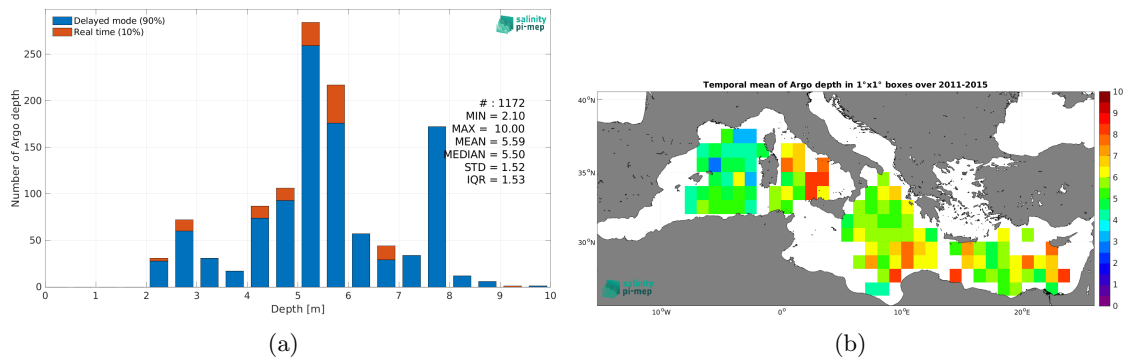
Delayed mode (90%)
Real time (10%)

salinity pi-mep

Number of Argo depth

250
200
150
100
50
0

# : 1172
MIN = 2.10
MAX = 10.00
MEAN = 5.59
MEDIAN = 5.50
STD = 1.52
IQR = 1.53

0 1 2 3 4 5 6 7 8 9 10
Depth [m]

(a)

Temporal mean of Argo depth in 1°x1° boxes over 2011-2015

40°N
35°N
30°N

10°W 0° 10°E 20°E

salinity pi-mep

10
9
8
7
6
5
4
3
2
1
0

(b)